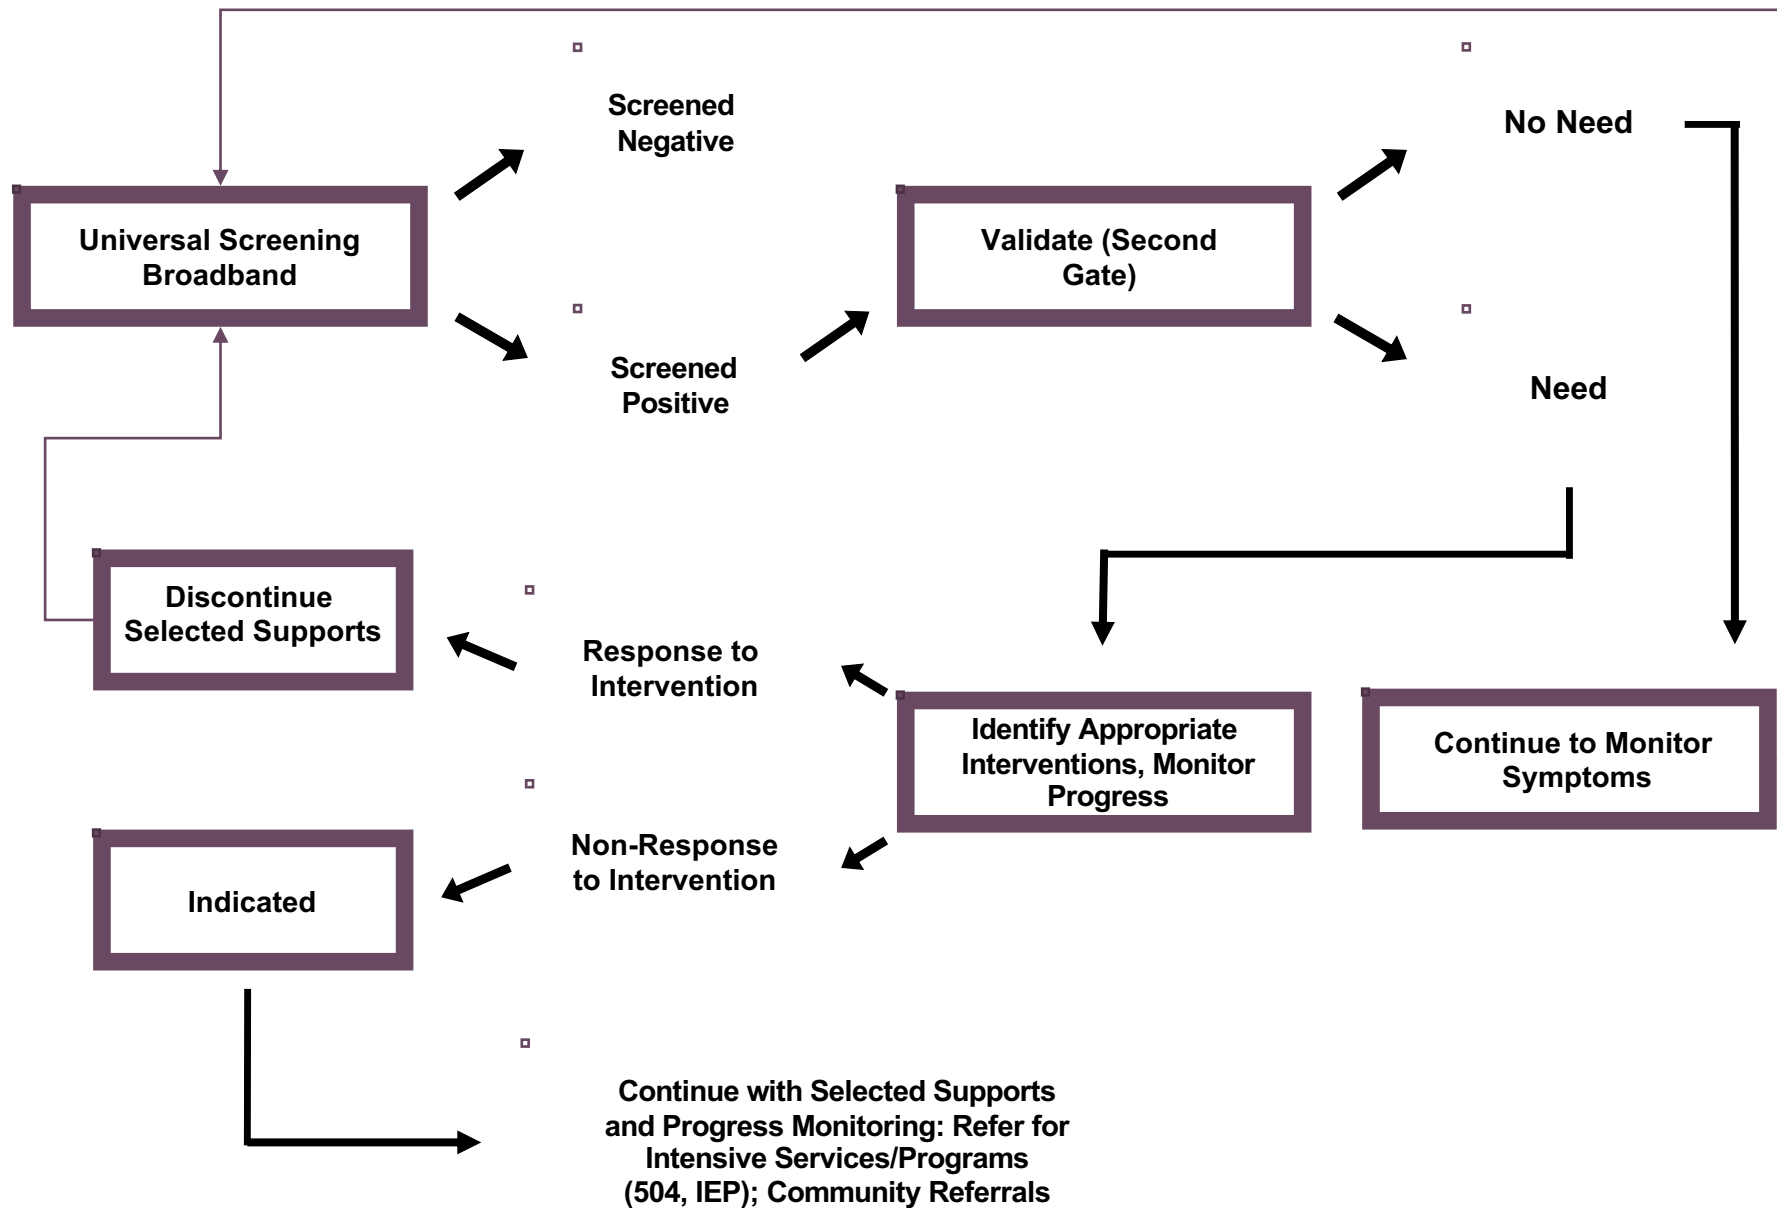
Screened Negative

No Need

Universal Screening Broadband

Validate (Second Gate)

Screened Positive

Need

Discontinue Selected Supports

Response to Intervention

Identify Appropriate Interventions, Monitor Progress

Continue to Monitor Symptoms

Non-Response to Intervention

Indicated

Continue with Selected Supports and Progress Monitoring: Refer for Intensive Services/Programs (504, IEP); Community Referrals